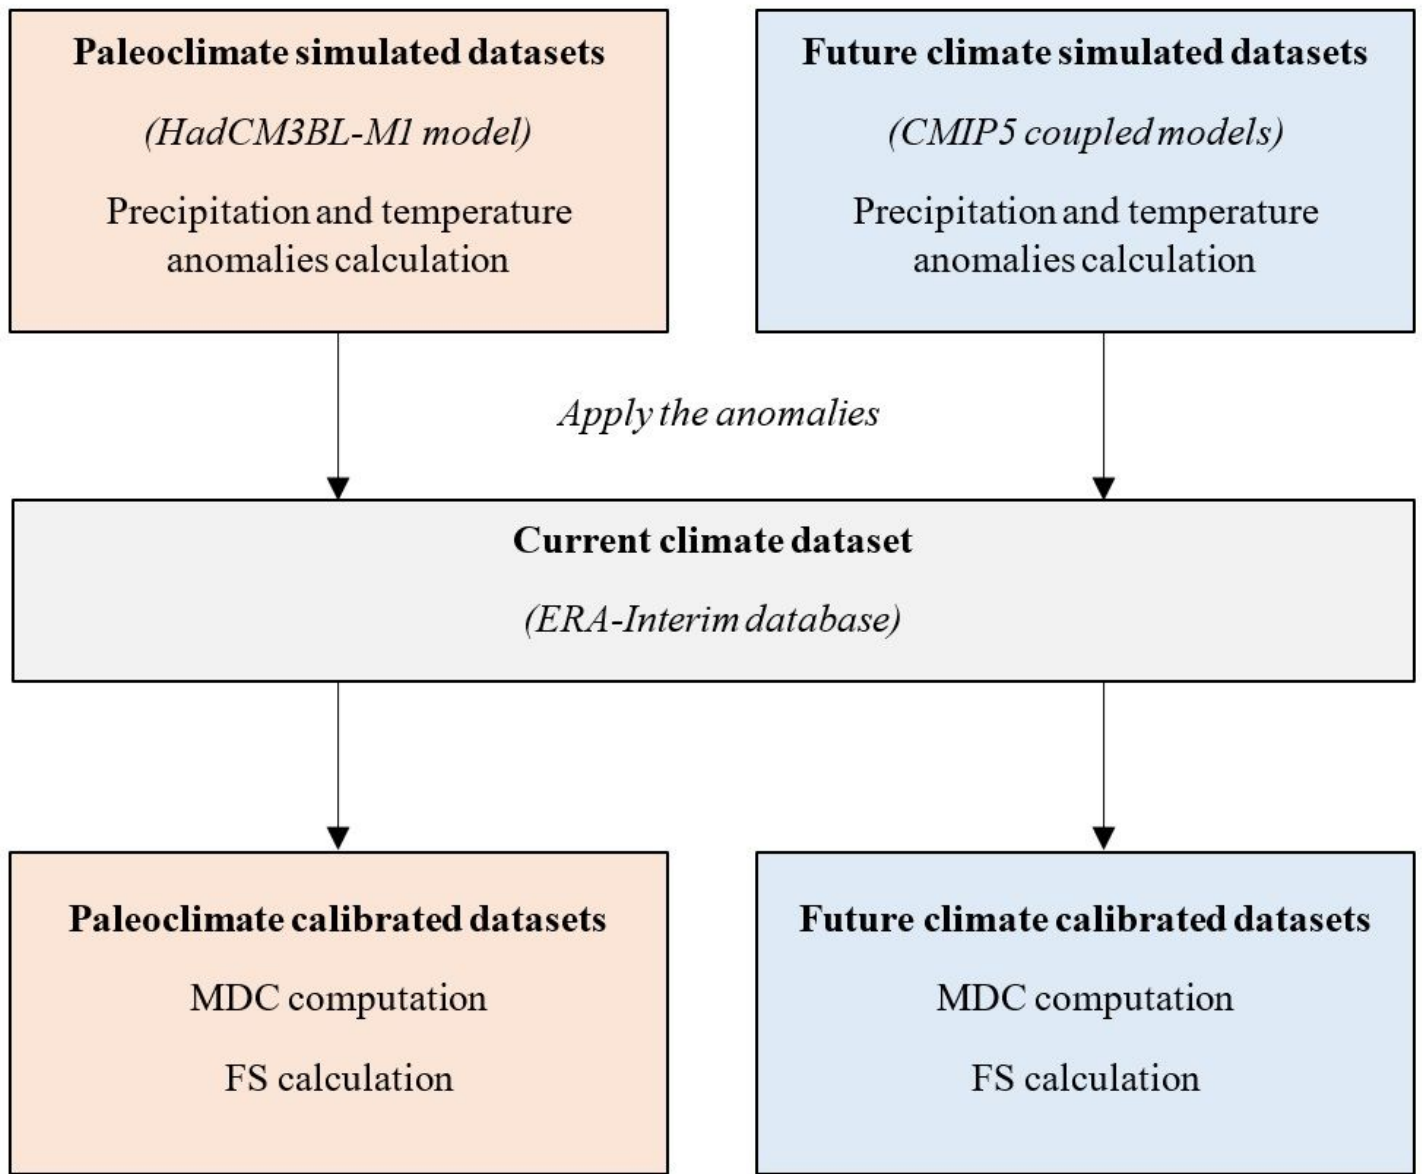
**Paleoclimate simulated datasets**

*(HadCM3BL-M1 model)*

Precipitation and temperature anomalies calculation

**Future climate simulated datasets**

*(CMIP5 coupled models)*

Precipitation and temperature anomalies calculation

*Apply the anomalies*

**Current climate dataset**

*(ERA-Interim database)*

**Paleoclimate calibrated datasets**

MDC computation

FS calculation

**Future climate calibrated datasets**

MDC computation

FS calculation